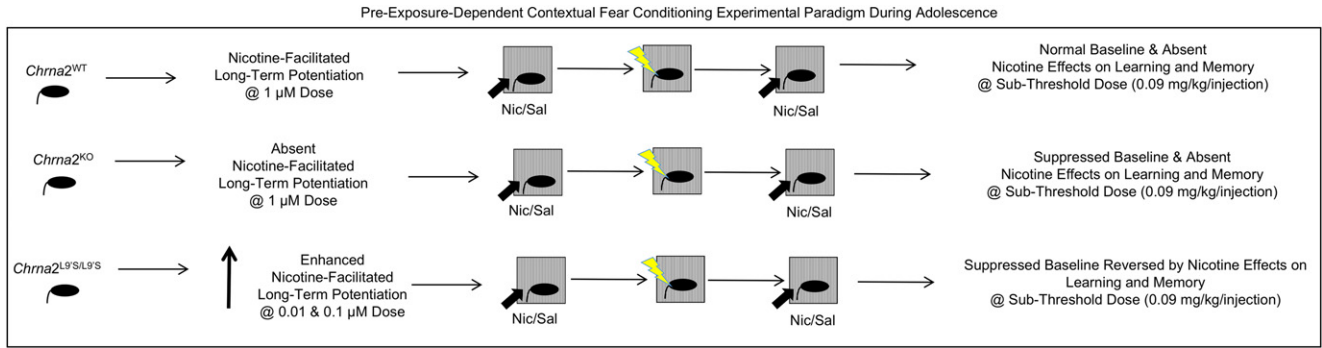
Pre-Exposure-Dependent Contextual Fear Conditioning Experimental Paradigm During Adolescence

$Chrna2^{WT}$

Nicotine-Facilitated Long-Term Potentiation @ 1 µM Dose

Nic/Sal

Nic/Sal

Normal Baseline & Absent Nicotine Effects on Learning and Memory @ Sub-Threshold Dose (0.09 mg/kg/injection)

$Chrna2^{KO}$

Absent Nicotine-Facilitated Long-Term Potentiation @ 1 µM Dose

Nic/Sal

Nic/Sal

Suppressed Baseline & Absent Nicotine Effects on Learning and Memory @ Sub-Threshold Dose (0.09 mg/kg/injection)

$Chrna2^{L9'S/L9'S}$

Enhanced Nicotine-Facilitated Long-Term Potentiation @ 0.01 & 0.1 µM Dose

Nic/Sal

Nic/Sal

Suppressed Baseline Reversed by Nicotine Effects on Learning and Memory @ Sub-Threshold Dose (0.09 mg/kg/injection)